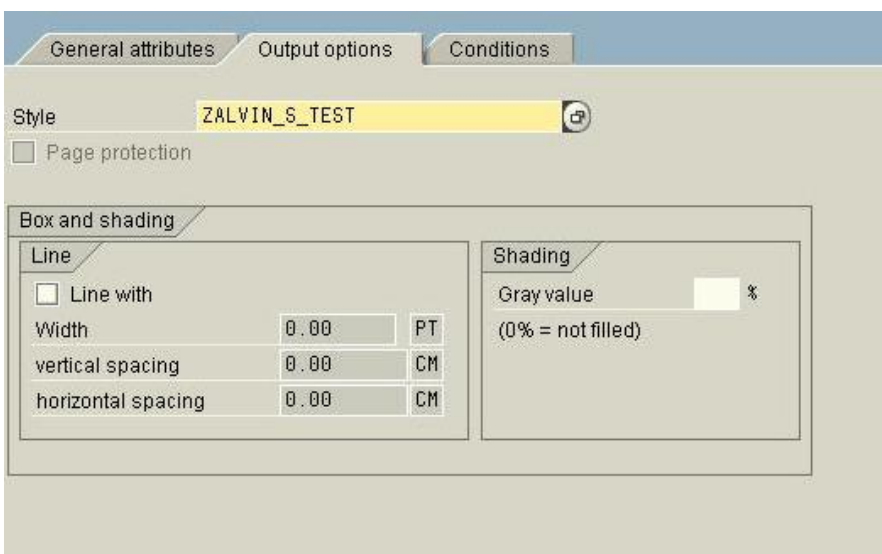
General attributes | Output options | Conditions

Style ZALVIN_S_TEST

Page protection

Box and shading

Line

Line with

Width 0.00 PT

vertical spacing 0.00 CM

horizontal spacing 0.00 CM

Shading

Gray value %

(0% = not filled)